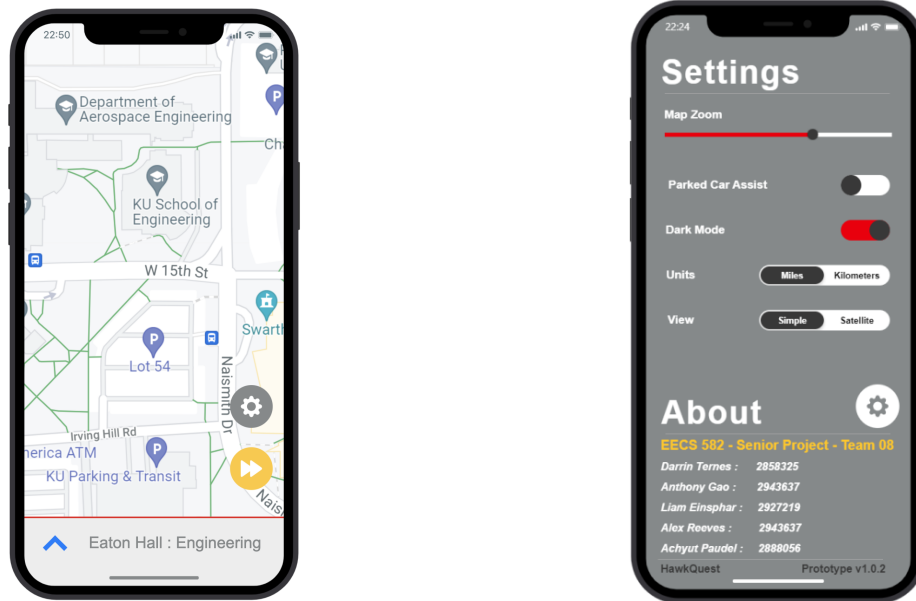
22:50

Department of Aerospace Engineering

Cha

KU School of Engineering

W 15th St

Swarth

Lot 54

Naismith Dr

Irving Hill Rd

merica ATM

KU Parking & Transit

Naism

Eaton Hall : Engineering

22:24

Settings

Map Zoom

Parked Car Assist

Dark Mode

Units Miles Kilometers

View Simple Satellite

About

EECS 582 - Senior Project - Team 08

Darrin Ternes : 2858325

Anthony Gao : 2943637

Liam Einsphar : 2927219

Alex Reeves : 2943637

Achyut Paudel : 2888056

HawkQuest Prototype v1.0.2